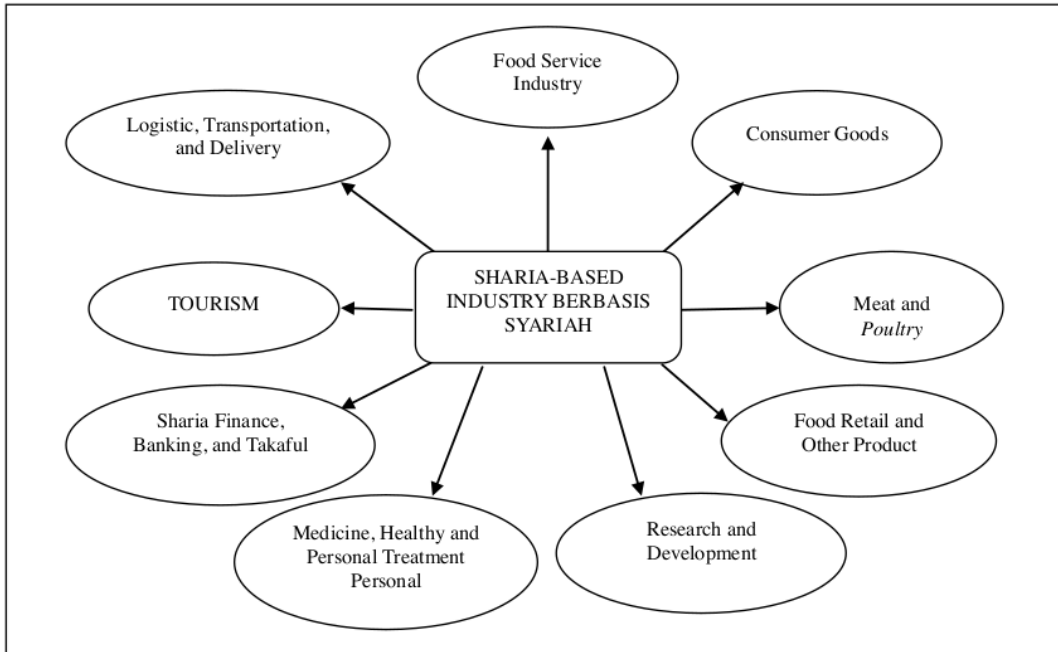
SHARIA-BASED INDUSTRY BERBASIS SYARIAH

Food Service Industry

Logistic, Transportation, and Delivery

Consumer Goods

TOURISM

Meat and *Poultry*

Sharia Finance, Banking, and Takaful

Food Retail and Other Product

Medicine, Healthy and Personal Treatment Personal

Research and Development